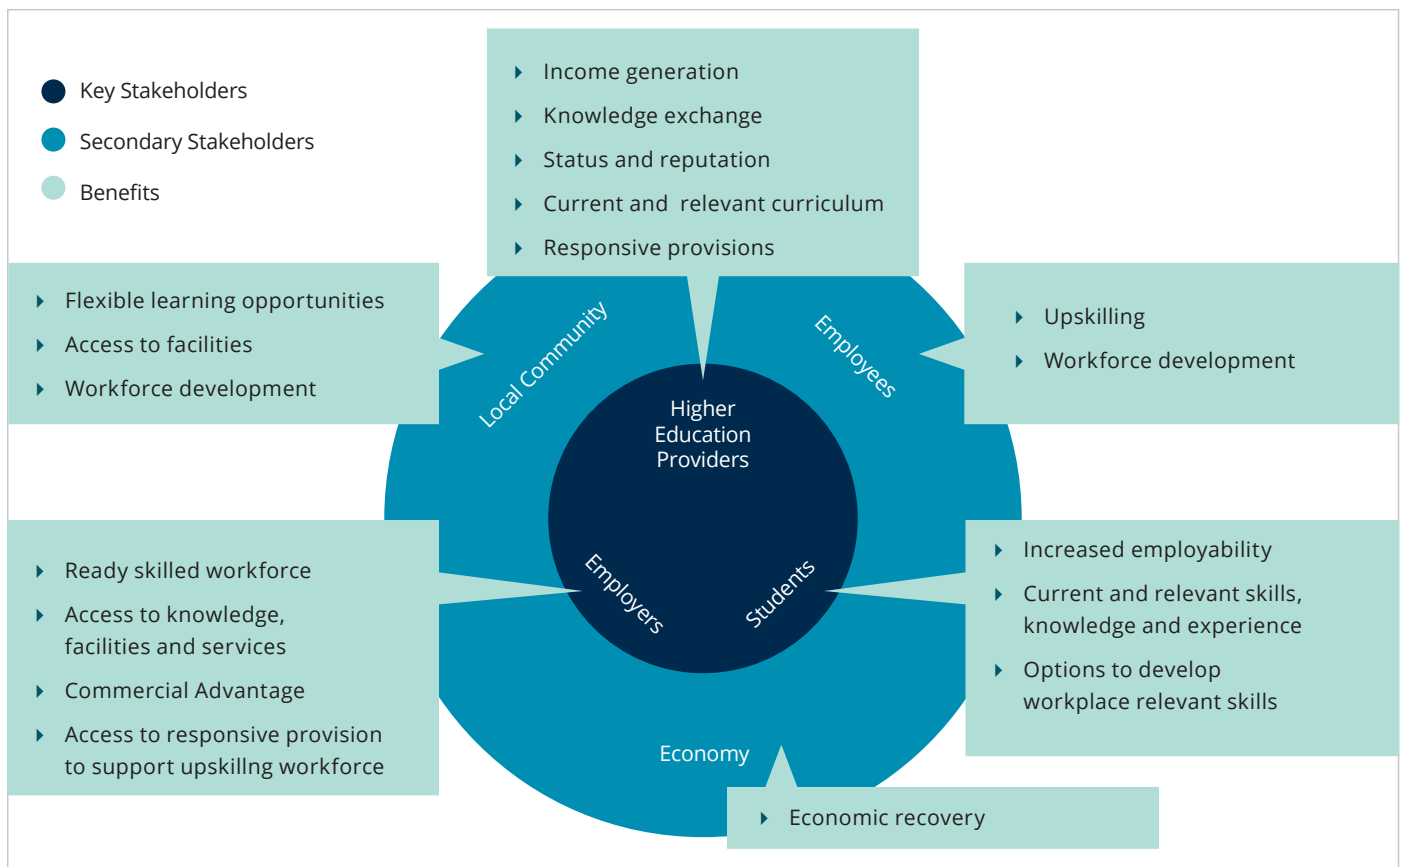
Key Stakeholders

Secondary Stakeholders

Benefits

Income generation

Knowledge exchange

Status and reputation

Current and relevant curriculum

Responsive provisions

Flexible learning opportunities

Access to facilities

Workforce development

Upskilling

Workforce development

Local Community

Employees

Higher Education Providers

Employers

Students

Ready skilled workforce

Access to knowledge, facilities and services

Commercial Advantage

Access to responsive provision to support upskillng workforce

Increased employability

Current and relevant skills, knowledge and experience

Options to develop workplace relevant skills

Economy

Economic recovery